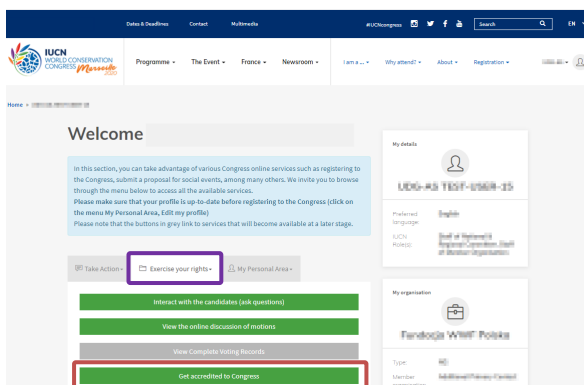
Dates & Deadlines Contact Multimedia #IUCNcongress Search EN

IUCN WORLD CONSERVATION CONGRESS Marseille 2020

Programme The Event France Newsroom I am a ... Why attend? About Registration

Home > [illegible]

Welcome

In this section, you can take advantage of various Congress online services such as registering to the Congress, submit a proposal for social events, among many others. We invite you to browse through the menu below to access all the available services.
Please make sure that your profile is up-to-date before registering to the Congress (click on the menu My Personal Area, Edit my profile)
Please note that the buttons in grey link to services that will become available at a later stage.

Take Action Exercise your rights My Personal Area

Interact with the candidates (ask questions)

View the online discussion of motions

View Complete Voting Records

Get accredited to Congress

My details

UDG-AS TEST-USER-15

Preferred language English

IUCN Role(s) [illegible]

My organisation

Fundacja WWF Polska

Type: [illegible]

Member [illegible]